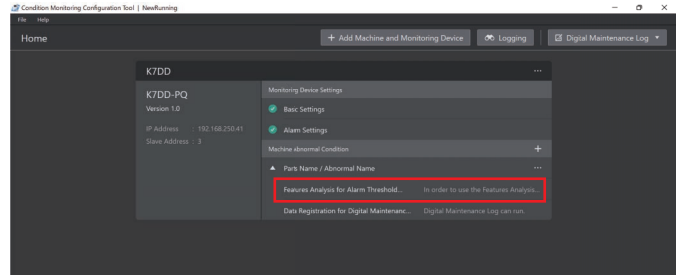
Condition Monitoring Configuration Tool | NewRunning

File Help

Home

+ Add Machine and Monitoring Device

Logging

Digital Maintenance Log

K7DD

...

K7DD-PQ

Version 1.0

IP Address : 192.168.250.41

Slave Address : 3

Monitoring Device Settings

Basic Settings

Alarm Settings

Machine abnormal Condition

+

Park Name / Abnormal Name

...

Features Analysis for Alarm Threshold...

In order to use the Features Analysis...

Data Registration for Digital Maintenanc...

Digital Maintenance Log can run.